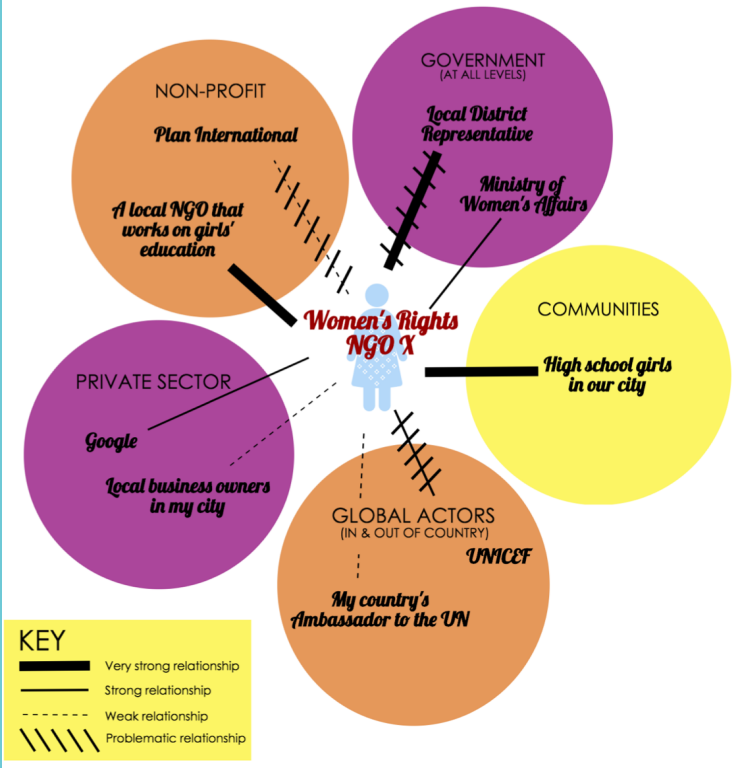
NON-PROFIT

Plan International

A local NGO that works on girls' education

GOVERNMENT
(AT ALL LEVELS)

Local District Representative

Ministry of Women's Affairs

Women's Rights NGO X

COMMUNITIES

High school girls in our city

PRIVATE SECTOR

Google

Local business owners in my city

GLOBAL ACTORS
(IN & OUT OF COUNTRY)

UNICEF

My country's Ambassador to the UN

KEY
Very strong relationship
Strong relationship
Weak relationship
Problematic relationship